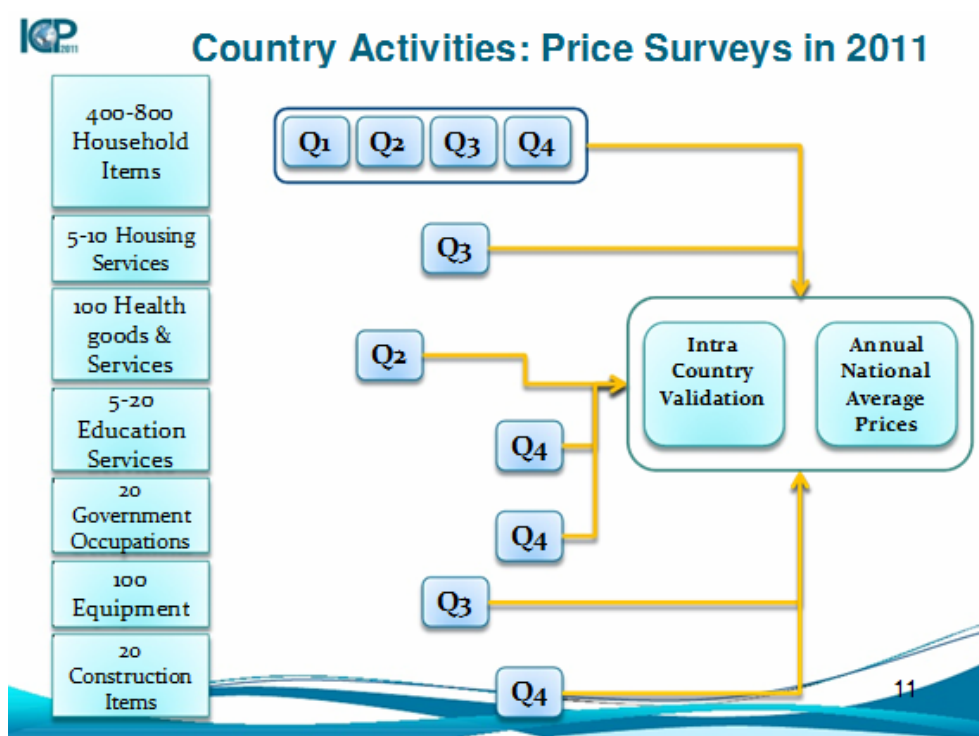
ICP 2011

Country Activities: Price Surveys in 2011

400-800 Household Items

5-10 Housing Services

100 Health goods & Services

5-20 Education Services

20 Government Occupations

100 Equipment

20 Construction Items

Q1 Q2 Q3 Q4

Q3

Q2

Q4

Q4

Q3

Q4

Intra Country Validation

Annual National Average Prices

11